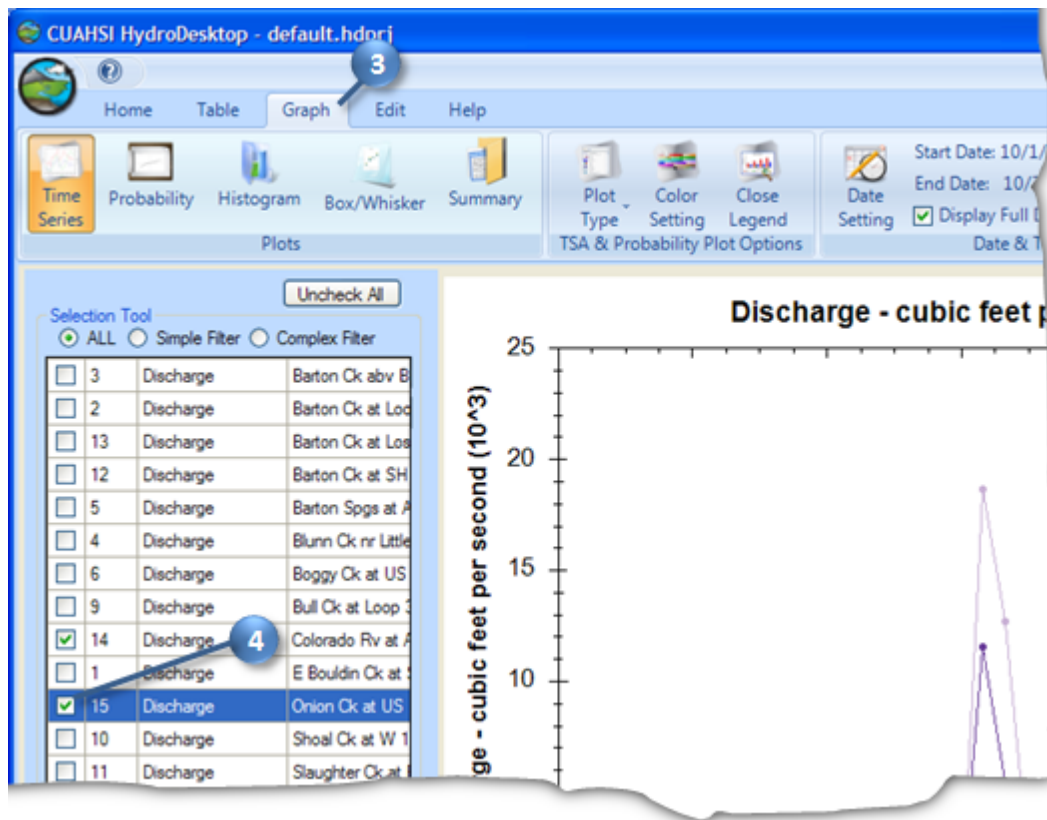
CUAHSI HydroDesktop - default.hdprj

3

Home Table Graph Edit Help

Time Series Probability Histogram Box/Whisker Summary

Plots

Plot Type Color Setting Close Legend

TSA & Probability Plot Options

Date Setting

Start Date: 10/1/

End Date: 10/

Display Full

Date & T

Uncheck All

Selection Tool

ALL Simple Filter Complex Filter

| | | | |
|---|---|---|---|
| ☐ | 3 | Discharge | Barton Ck abv B |
| ☐ | 2 | Discharge | Barton Ck at Lo |
| ☐ | 13 | Discharge | Barton Ck at Lo |
| ☐ | 12 | Discharge | Barton Ck at SH |
| ☐ | 5 | Discharge | Barton Spgs at |
| ☐ | 4 | Discharge | Blunn Ck nr Little |
| ☐ | 6 | Discharge | Boggy Ck at US |
| ☐ | 9 | Discharge | Bull Ck at Loop |
| ☑ | 14 | Discharge | Colorado Rv at |
| ☐ | 1 | Discharge | E Bouldin Ck at |
| ☑ | 15 | Discharge | Onion Ck at US |
| ☐ | 10 | Discharge | Shoal Ck at W 1 |
| ☐ | 11 | Discharge | Slaughter Ck at |

4

Discharge - cubic feet p

ge - cubic feet per second (10^3)

25

20

15

10